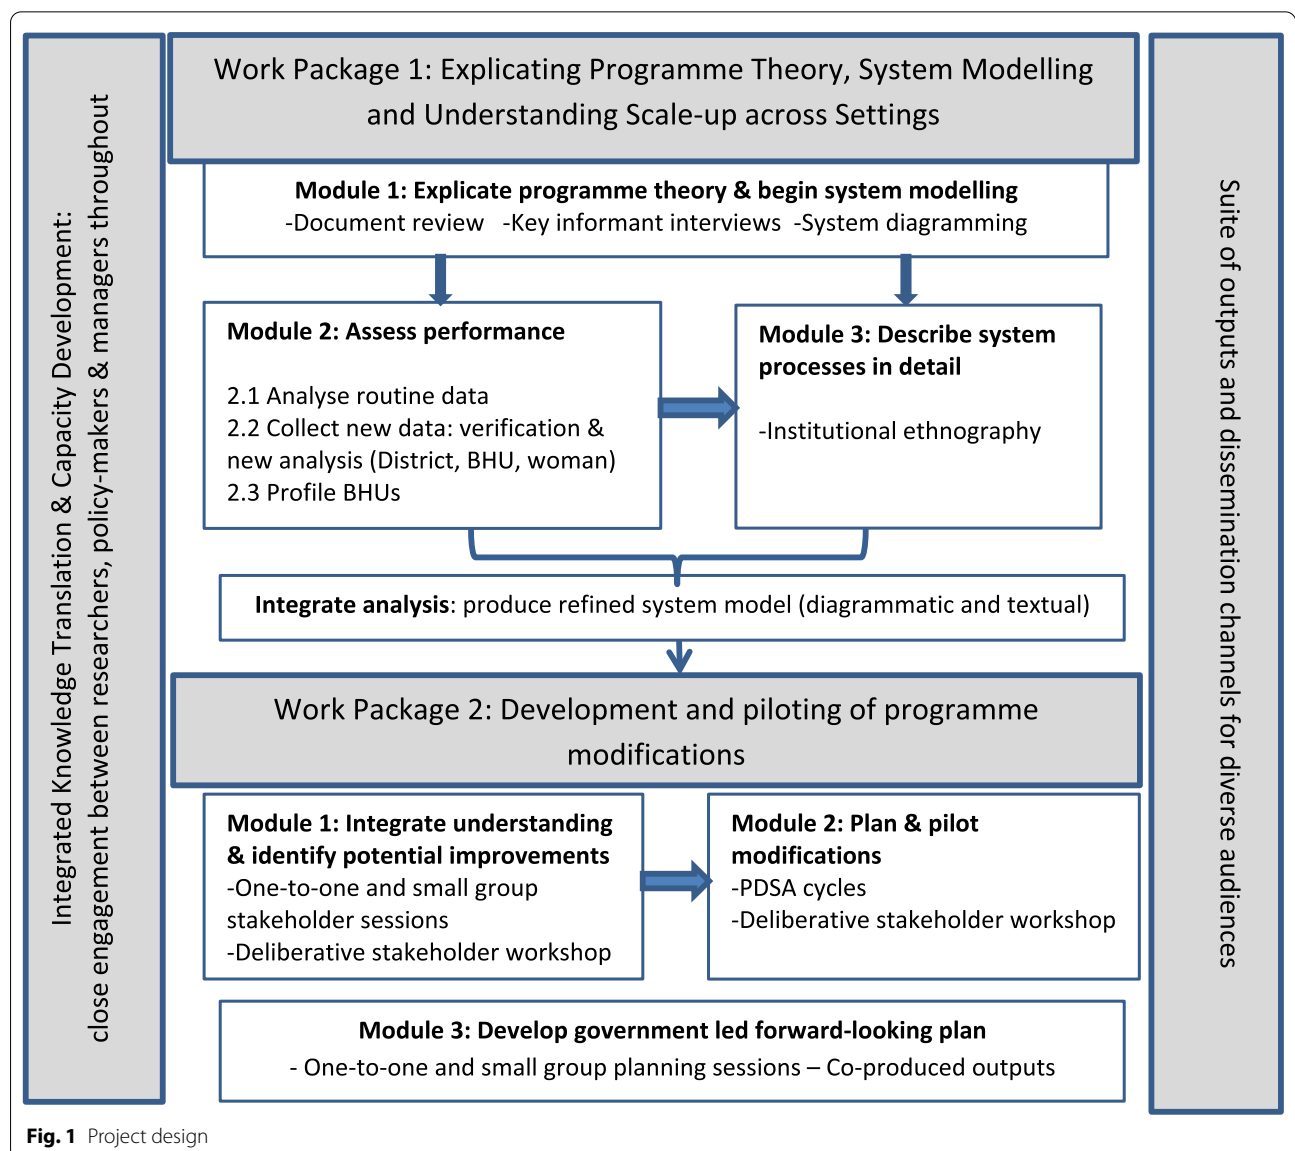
Integrated Knowledge Translation & Capacity Development: close engagement between researchers, policy-makers & managers throughout

Work Package 1: Explicating Programme Theory, System Modelling and Understanding Scale-up across Settings

**Module 1: Explicate programme theory & begin system modelling**
-Document review -Key informant interviews -System diagramming

**Module 2: Assess performance**

2.1 Analyse routine data
2.2 Collect new data: verification & new analysis (District, BHU, woman)
2.3 Profile BHUs

**Module 3: Describe system processes in detail**

-Institutional ethnography

**Integrate analysis**: produce refined system model (diagrammatic and textual)

Work Package 2: Development and piloting of programme modifications

**Module 1: Integrate understanding & identify potential improvements**
-One-to-one and small group stakeholder sessions
-Deliberative stakeholder workshop

**Module 2: Plan & pilot modifications**
-PDSA cycles
-Deliberative stakeholder workshop

**Module 3: Develop government led forward-looking plan**
- One-to-one and small group planning sessions – Co-produced outputs

Suite of outputs and dissemination channels for diverse audiences

**Fig. 1** Project design